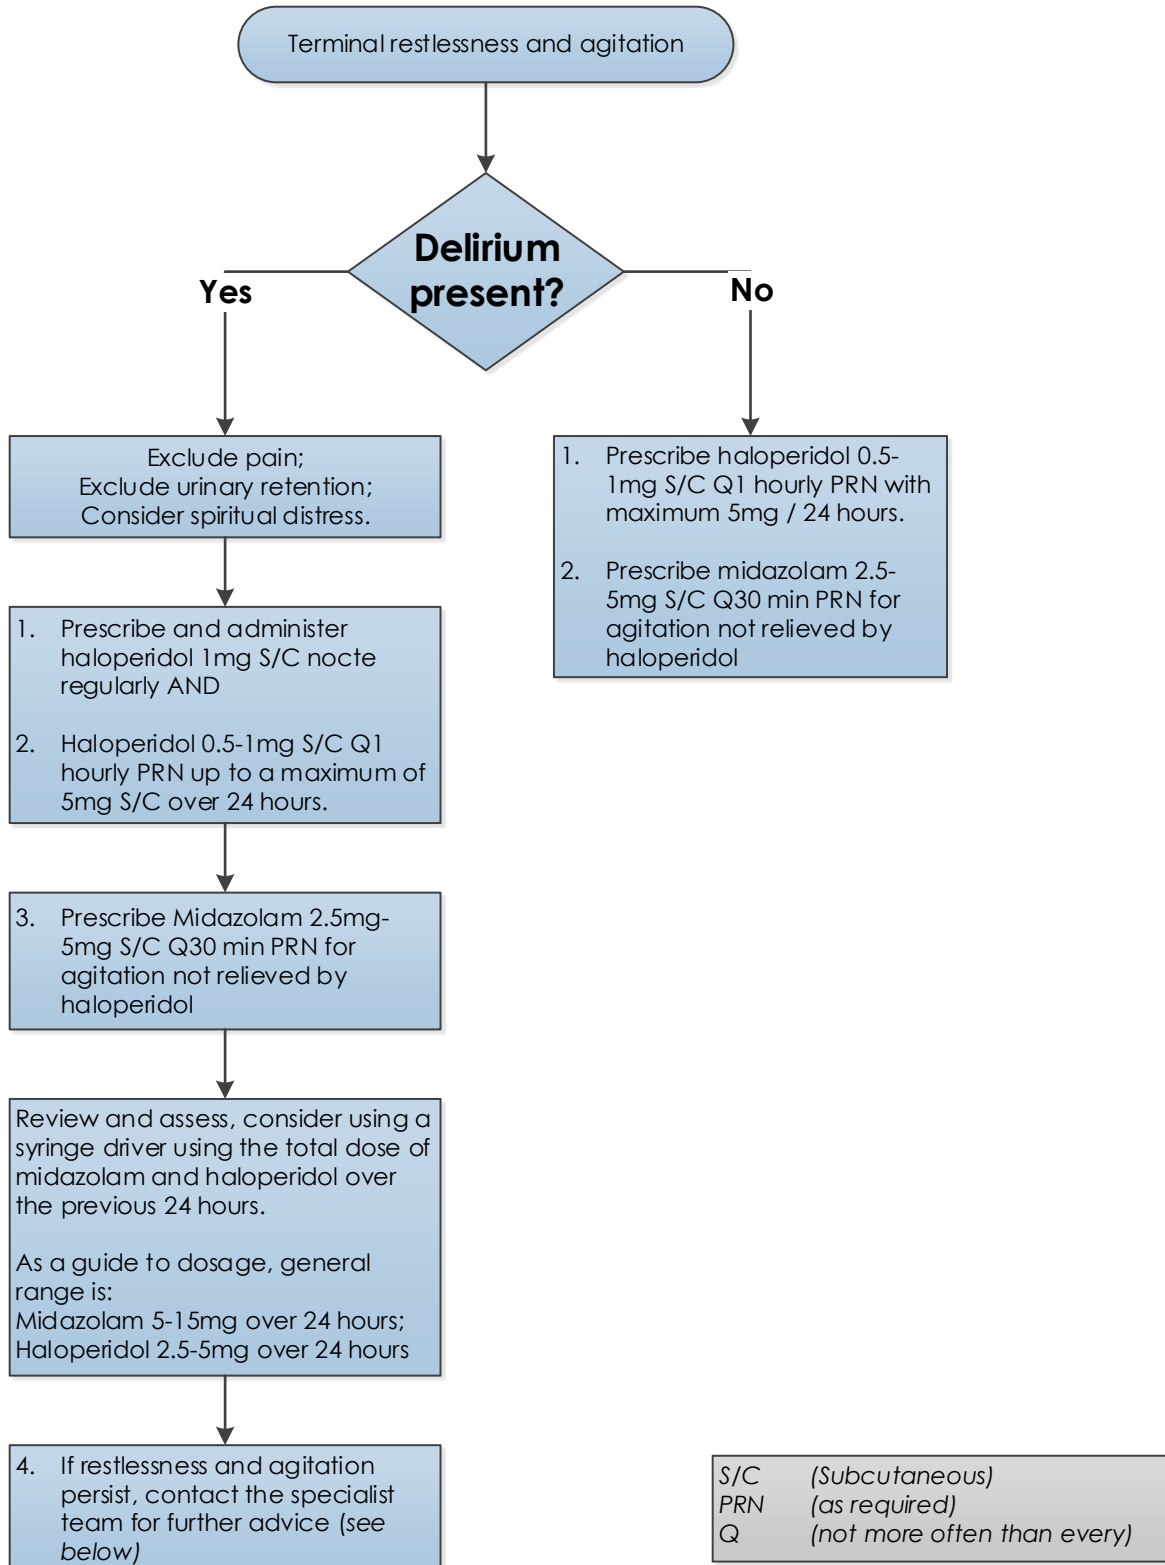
Terminal restlessness and agitation

Delirium present?

Yes

No

Exclude pain;
Exclude urinary retention;
Consider spiritual distress.

1. Prescribe and administer haloperidol 1mg S/C nocte regularly AND

2. Haloperidol 0.5-1mg S/C Q1 hourly PRN up to a maximum of 5mg S/C over 24 hours.

3. Prescribe Midazolam 2.5mg-5mg S/C Q30 min PRN for agitation not relieved by haloperidol

Review and assess, consider using a syringe driver using the total dose of midazolam and haloperidol over the previous 24 hours.

As a guide to dosage, general range is:
Midazolam 5-15mg over 24 hours;
Haloperidol 2.5-5mg over 24 hours

4. If restlessness and agitation persist, contact the specialist team for further advice (see below)

1. Prescribe haloperidol 0.5-1mg S/C Q1 hourly PRN with maximum 5mg / 24 hours.

2. Prescribe midazolam 2.5-5mg S/C Q30 min PRN for agitation not relieved by haloperidol

S/C (Subcutaneous)
PRN (as required)
Q (not more often than every)